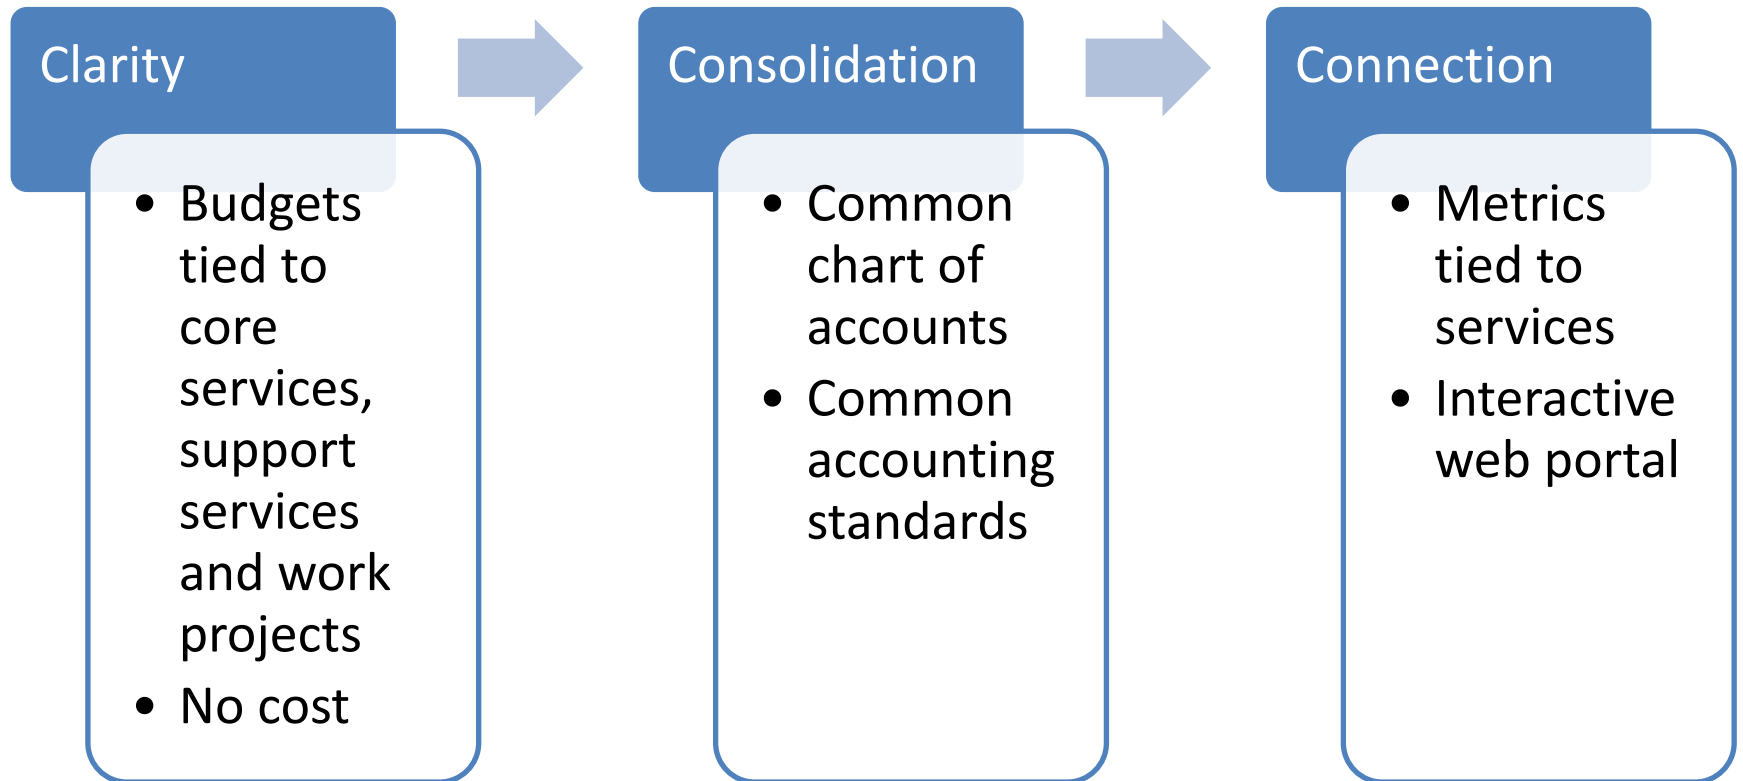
Clarity

- Budgets tied to core services, support services and work projects
- No cost

Consolidation

- Common chart of accounts
- Common accounting standards

Connection

- Metrics tied to services
- Interactive web portal